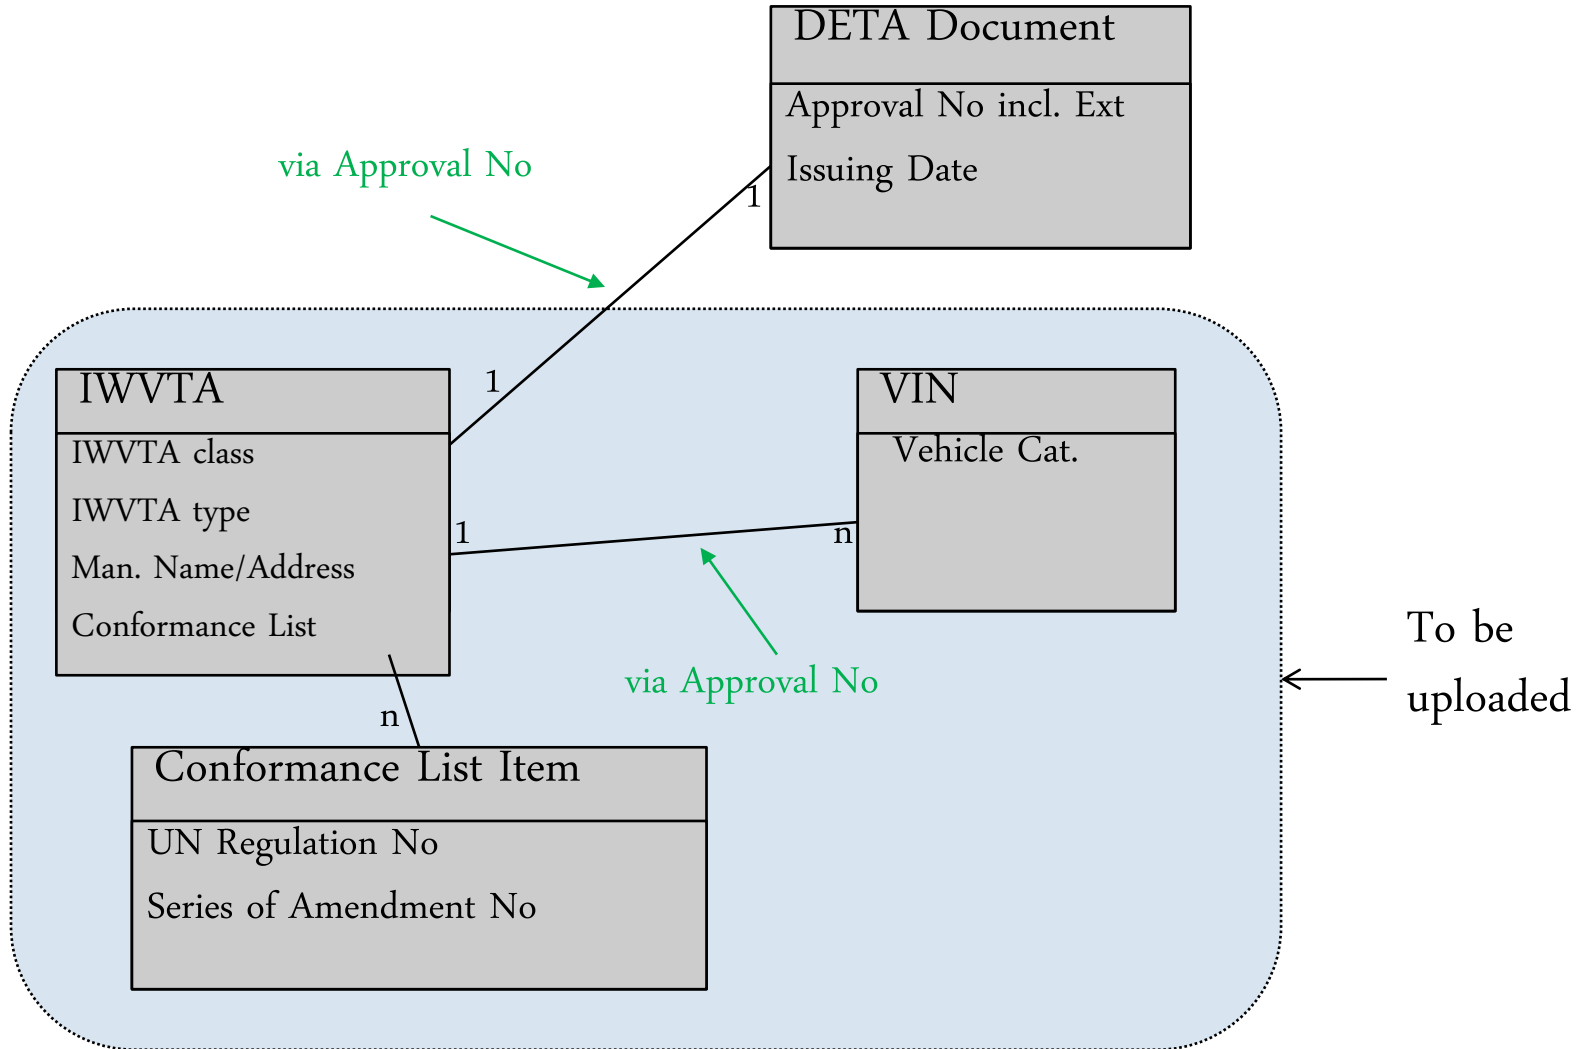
DETA Document

Approval No incl. Ext

Issuing Date

via Approval No

1

1

IWVTA

IWVTA class

IWVTA type

Man. Name/Address

Conformance List

VIN

Vehicle Cat.

1

n

via Approval No

To be uploaded

n

Conformance List Item

UN Regulation No

Series of Amendment No